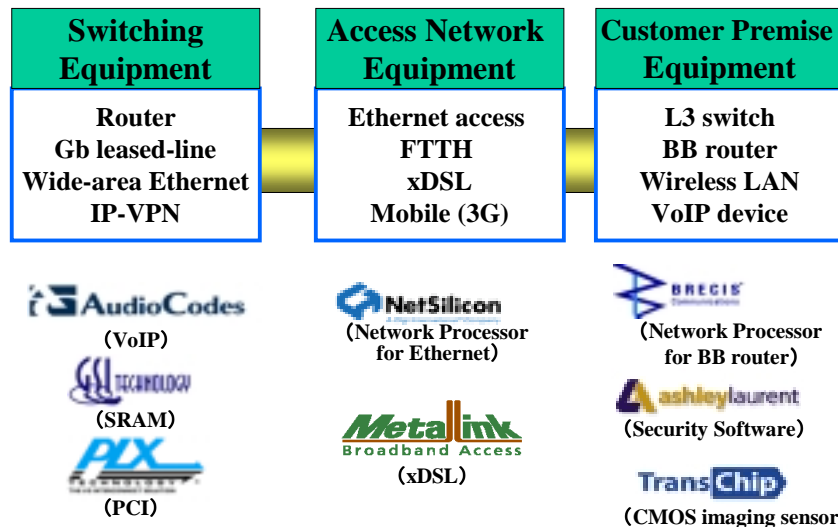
Switching Equipment

Router
Gb leased-line
Wide-area Ethernet
IP-VPN

Access Network Equipment

Ethernet access
FTTH
xDSL
Mobile (3G)

Customer Premise Equipment

L3 switch
BB router
Wireless LAN
VoIP device

AudioCodes
(VoIP)

GSI TECHNOLOGY
(SRAM)

PLX TECHNOLOGY
(PCI)

NetSilicon
(Network Processor for Ethernet)

Metalink
Broadband Access
(xDSL)

BRECIS Communications
(Network Processor for BB router)

ashleylaurent
(Security Software)

TransChip
(CMOS imaging sensor